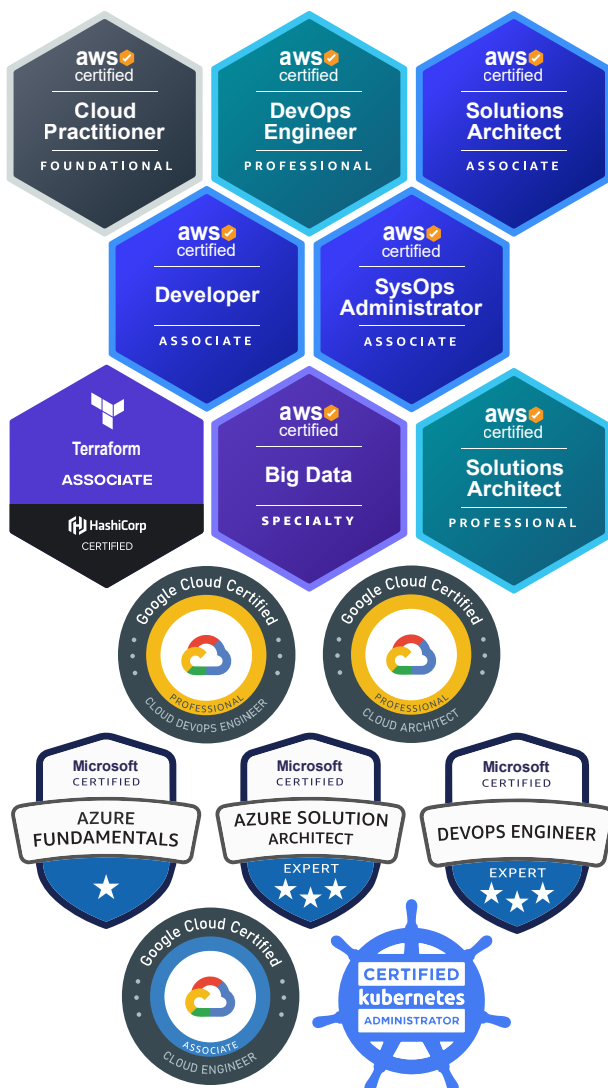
aws certified
Cloud Practitioner
FOUNDATIONAL

aws certified
DevOps Engineer
PROFESSIONAL

aws certified
Solutions Architect
ASSOCIATE

aws certified
Developer
ASSOCIATE

aws certified
SysOps Administrator
ASSOCIATE

Terraform
ASSOCIATE
HashiCorp
CERTIFIED

aws certified
Big Data
SPECIALTY

aws certified
Solutions Architect
PROFESSIONAL

Google Cloud Certified
PROFESSIONAL
CLOUD DEVOPS ENGINEER

Google Cloud Certified
PROFESSIONAL
CLOUD ARCHITECT

Microsoft
CERTIFIED
AZURE FUNDAMENTALS

Microsoft
CERTIFIED
AZURE SOLUTION ARCHITECT
EXPERT

Microsoft
CERTIFIED
DEVOPS ENGINEER
EXPERT

Google Cloud Certified
ASSOCIATE
CLOUD ENGINEER

CERTIFIED
kubernetes
ADMINISTRATOR